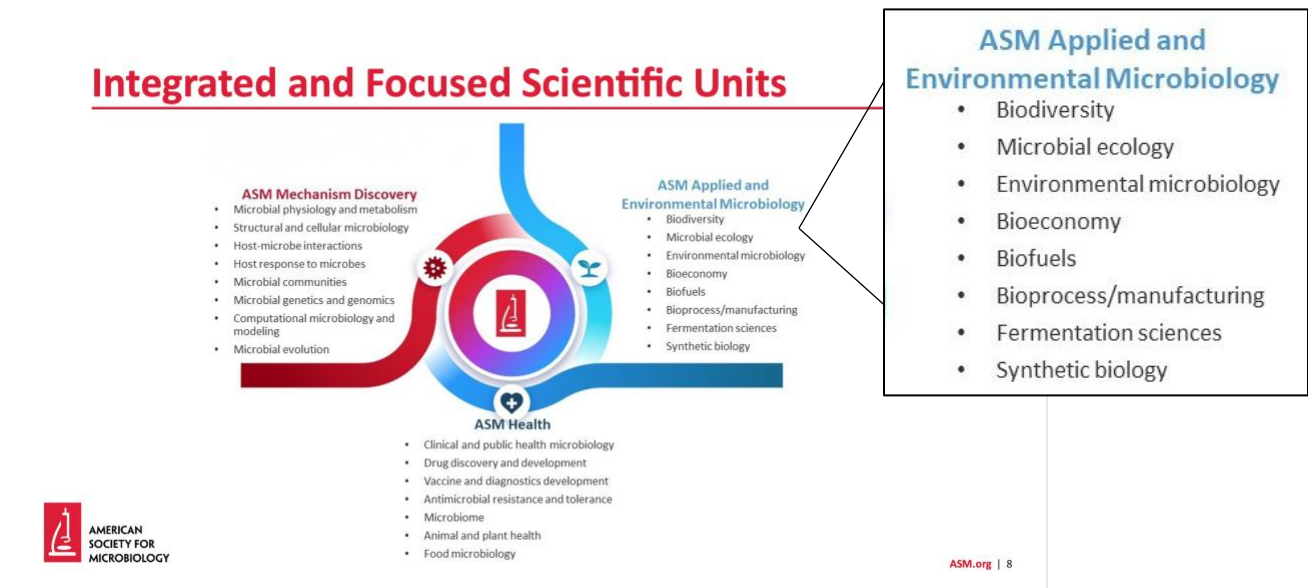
Integrated and Focused Scientific Units

ASM Mechanism Discovery
- Microbial physiology and metabolism
- Structural and cellular microbiology
- Host-microbe interactions
- Host response to microbes
- Microbial communities
- Microbial genetics and genomics
- Computational microbiology and modeling
- Microbial evolution

ASM Applied and Environmental Microbiology
- Biodiversity
- Microbial ecology
- Environmental microbiology
- Bioeconomy
- Biofuels
- Bioprocess/manufacturing
- Fermentation sciences
- Synthetic biology

ASM Health
- Clinical and public health microbiology
- Drug discovery and development
- Vaccine and diagnostics development
- Antimicrobial resistance and tolerance
- Microbiome
- Animal and plant health
- Food microbiology

ASM Applied and Environmental Microbiology
- Biodiversity
- Microbial ecology
- Environmental microbiology
- Bioeconomy
- Biofuels
- Bioprocess/manufacturing
- Fermentation sciences
- Synthetic biology

AMERICAN SOCIETY FOR MICROBIOLOGY

ASM.org | 8